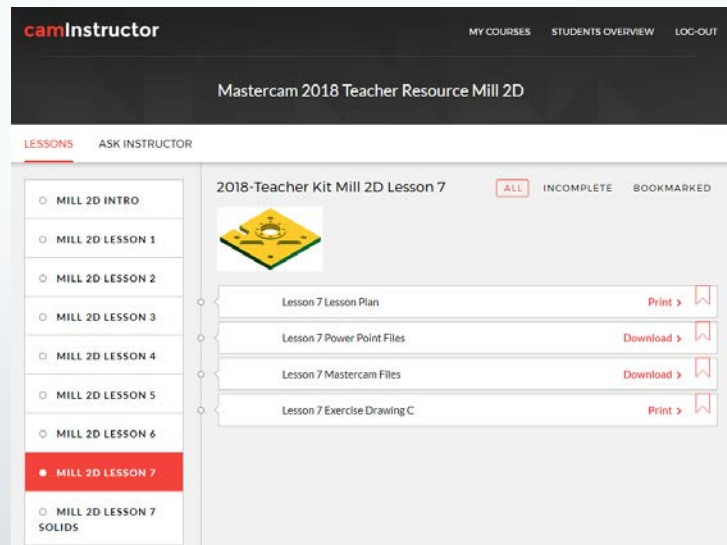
camInstructor

MY COURSES   STUDENTS OVERVIEW   LOG-OUT

Mastercam 2018 Teacher Resource Mill 2D

LESSONS   ASK INSTRUCTOR

MILL 2D INTRO
MILL 2D LESSON 1
MILL 2D LESSON 2
MILL 2D LESSON 3
MILL 2D LESSON 4
MILL 2D LESSON 5
MILL 2D LESSON 6
MILL 2D LESSON 7
MILL 2D LESSON 7 SOLIDS

2018-Teacher Kit Mill 2D Lesson 7

ALL   INCOMPLETE   BOOKMARKED

Lesson 7 Lesson Plan   Print >
Lesson 7 Power Point Files   Download >
Lesson 7 Mastercam Files   Download >
Lesson 7 Exercise Drawing C   Print >